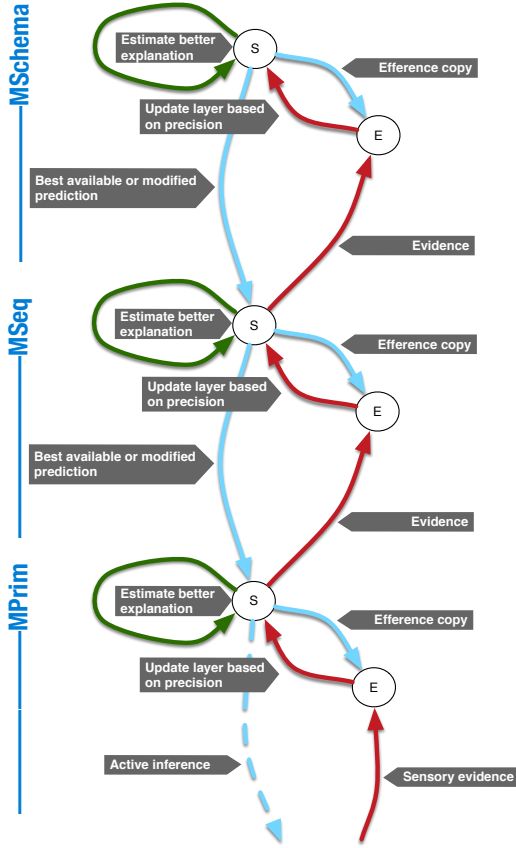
MSchema

Estimate better explanation

S

Efference copy

Update layer based on precision

E

Best available or modified prediction

Evidence

MSeq

Estimate better explanation

S

Efference copy

Update layer based on precision

E

Best available or modified prediction

Evidence

MPrim

Estimate better explanation

S

Efference copy

Update layer based on precision

E

Active inference

Sensory evidence